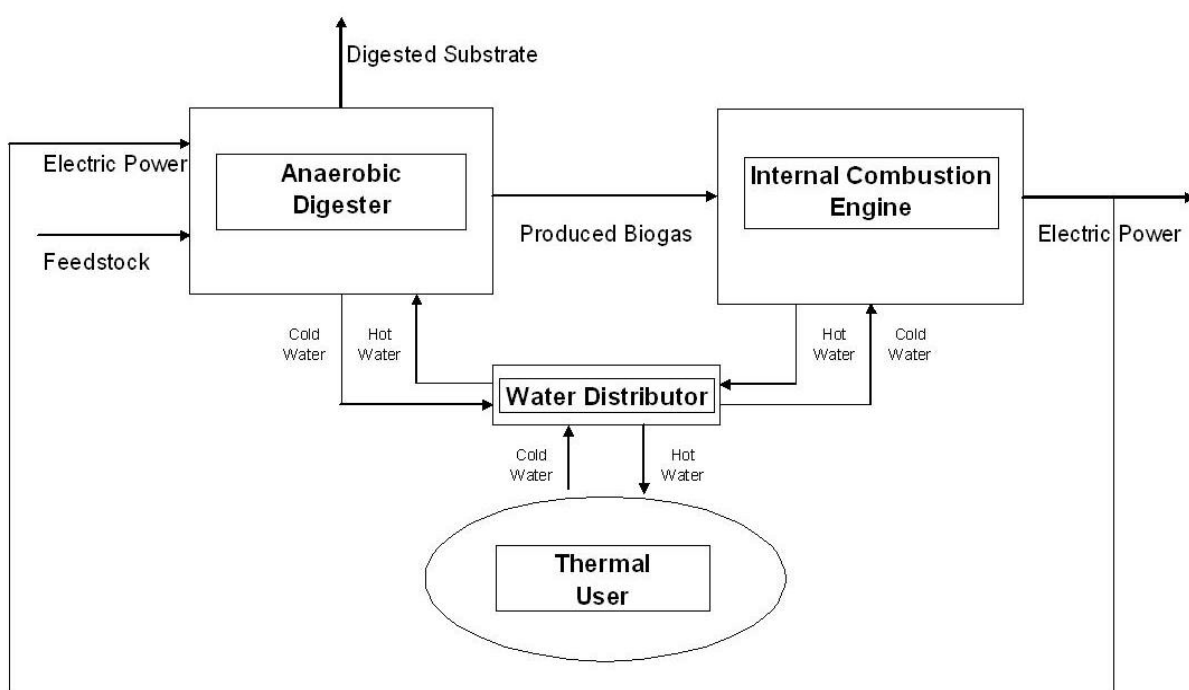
Digested Substrate

Electric Power

Anaerobic Digester

Feedstock

Produced Biogas

Internal Combustion Engine

Electric Power

Cold Water

Hot Water

Hot Water

Cold Water

Water Distributor

Cold Water

Hot Water

Thermal User